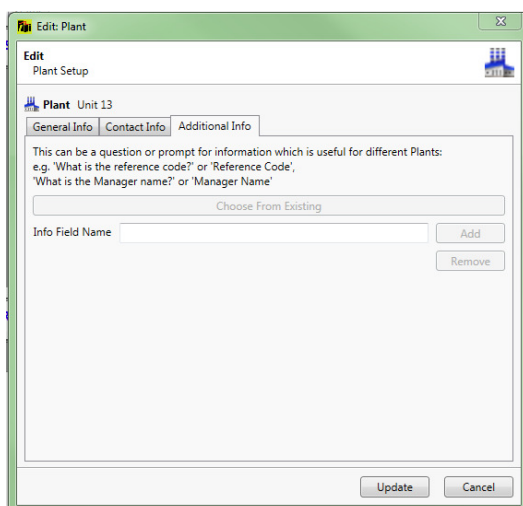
Edit: Plant

Edit
Plant Setup

Plant Unit 13

General Info | Contact Info | Additional Info

This can be a question or prompt for information which is useful for different Plants:
e.g. 'What is the reference code?' or 'Reference Code',
'What is the Manager name?' or 'Manager Name'

Choose From Existing

Info Field Name

Add

Remove

Update

Cancel